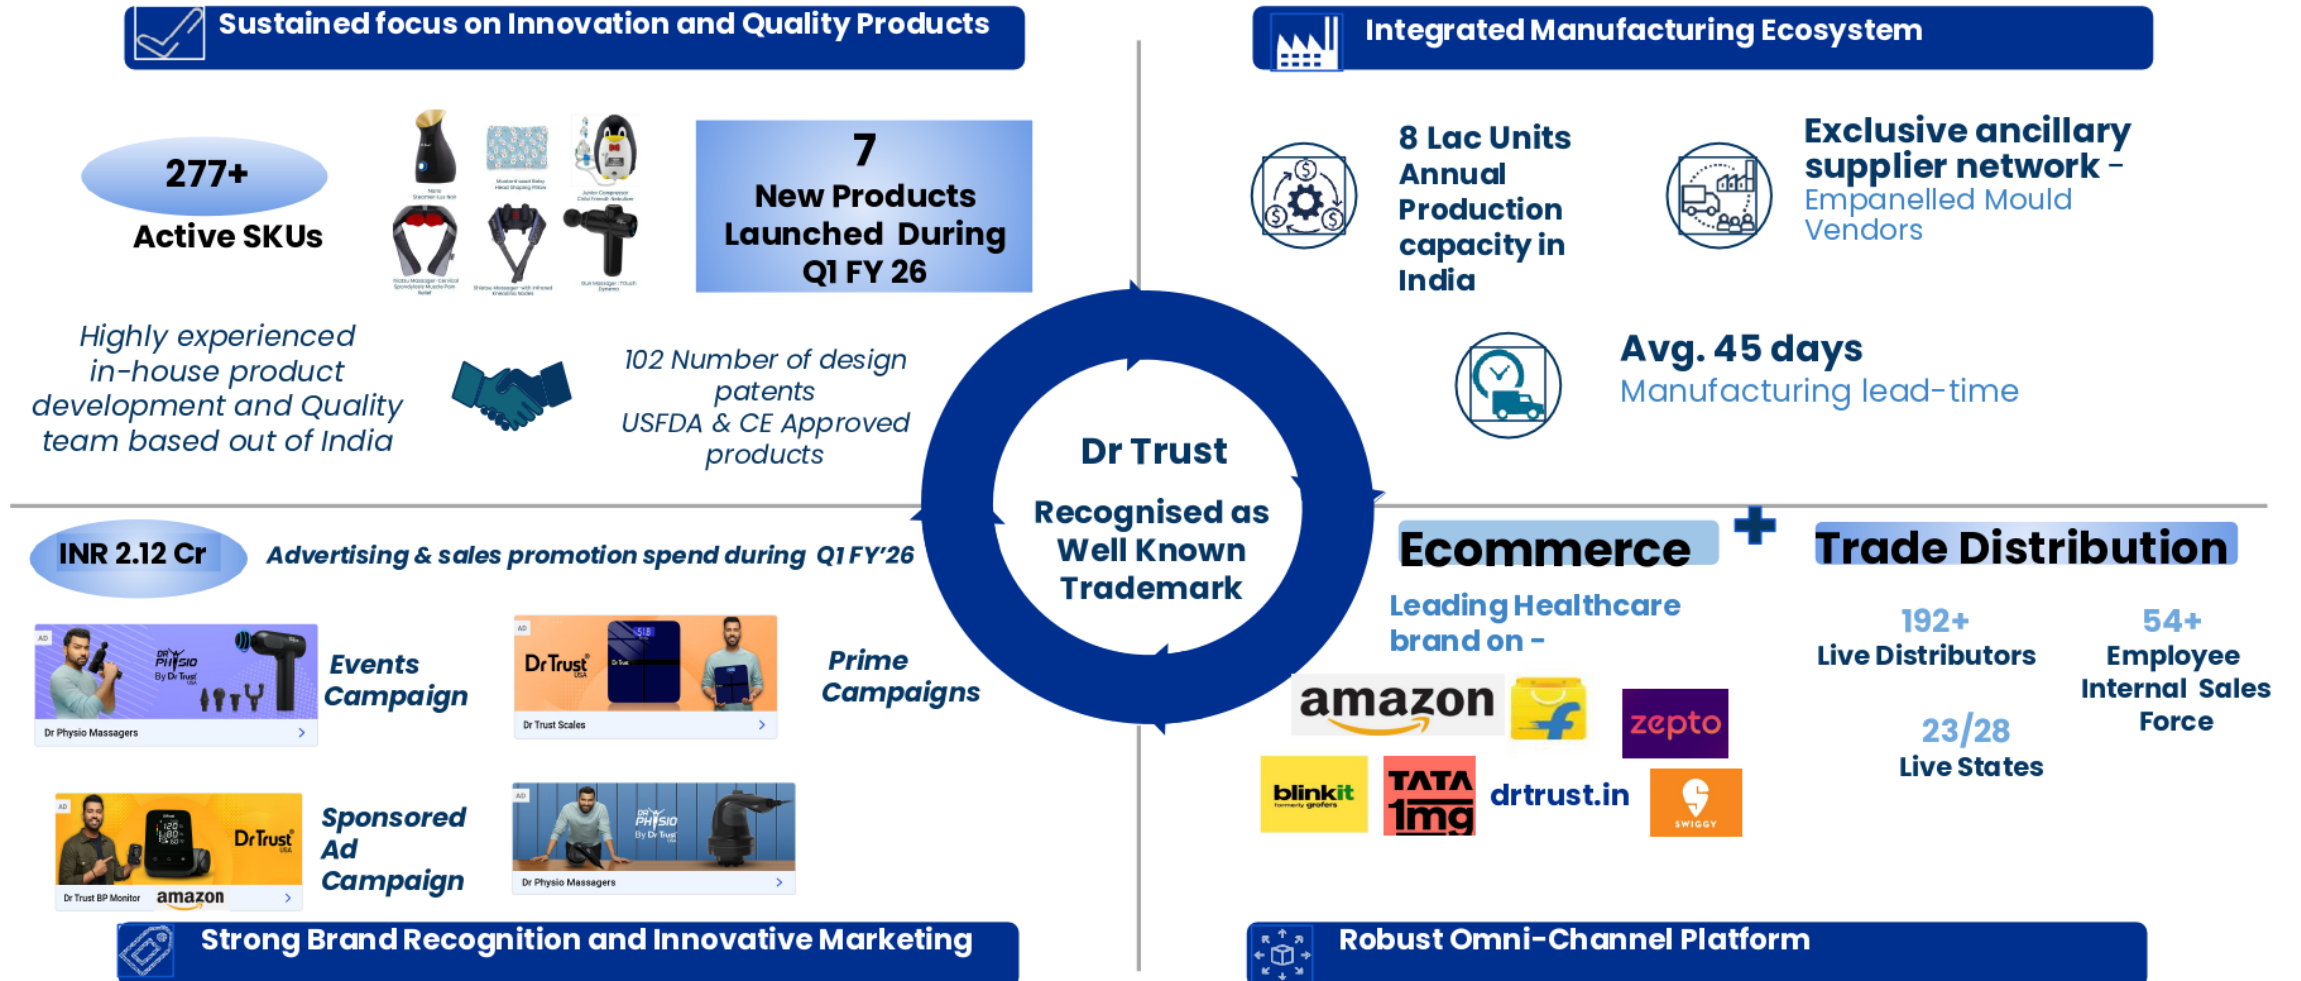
Sustained focus on Innovation and Quality Products

277+
Active SKUs

7
New Products Launched During Q1 FY 26

Highly experienced in-house product development and Quality team based out of India

102 Number of design patents
USFDA & CE Approved products

Integrated Manufacturing Ecosystem

8 Lac Units Annual Production capacity in India

Exclusive ancillary supplier network –
Empanelled Mould Vendors

Avg. 45 days
Manufacturing lead-time

Dr Trust
Recognised as Well Known Trademark

INR 2.12 Cr
Advertising & sales promotion spend during Q1 FY'26

AD
Dr Physio By Dr Trust
Dr Physio Massagers

Events Campaign

AD
Dr Trust
Dr Trust Scales

Prime Campaigns

AD
Dr Trust
Dr Trust BP Monitor amazon

Sponsored Ad Campaign

AD
Dr Physio By Dr Trust
Dr Physio Massagers

Strong Brand Recognition and Innovative Marketing

Ecommerce + Trade Distribution

Leading Healthcare brand on –

amazon
zepto
blinkit formerly grofers
TATA 1mg
drtrust.in
SWIGGY

192+
Live Distributors

54+
Employee Internal Sales Force

23/28
Live States

Robust Omni-Channel Platform